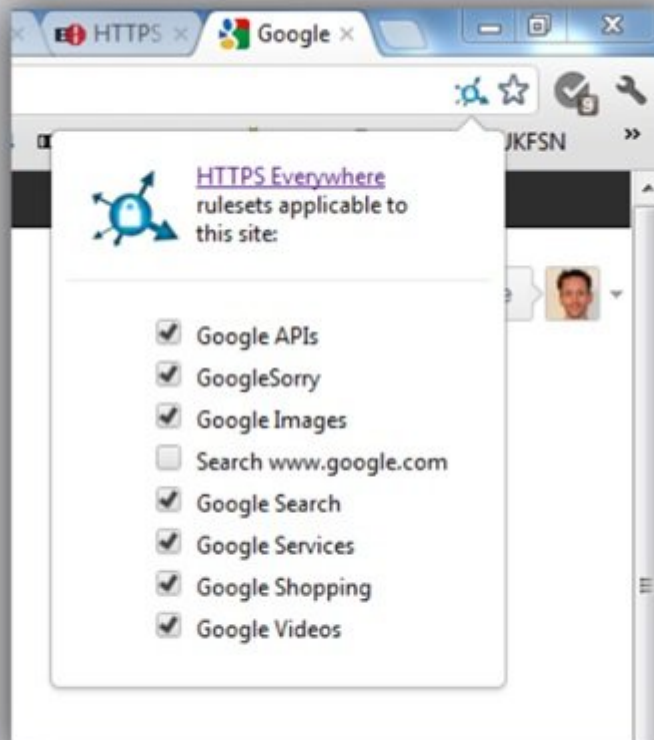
HTTPS ×

Google ×

9

UKFSN

»

HTTPS Everywhere rulesets applicable to this site:

Google APIs
GoogleSorry
Google Images
Search www.google.com
Google Search
Google Services
Google Shopping
Google Videos